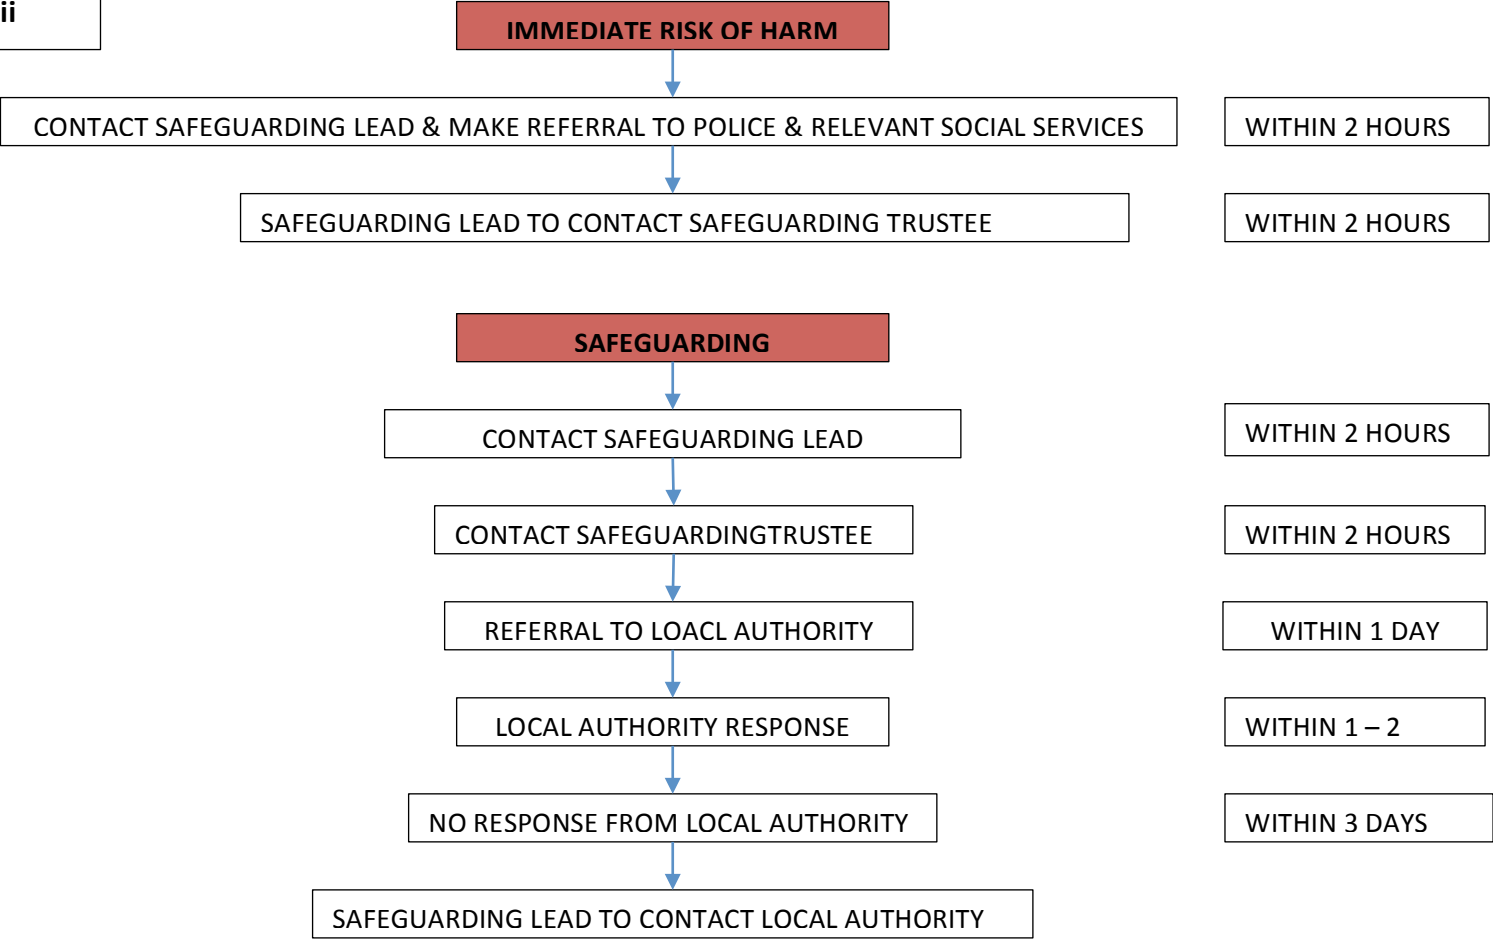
ii

IMMEDIATE RISK OF HARM

CONTACT SAFEGUARDING LEAD & MAKE REFERRAL TO POLICE & RELEVANT SOCIAL SERVICES

WITHIN 2 HOURS

SAFEGUARDING LEAD TO CONTACT SAFEGUARDING TRUSTEE

WITHIN 2 HOURS

SAFEGUARDING

CONTACT SAFEGUARDING LEAD

WITHIN 2 HOURS

CONTACT SAFEGUARDINGTRUSTEE

WITHIN 2 HOURS

REFERRAL TO LOACL AUTHORITY

WITHIN 1 DAY

LOCAL AUTHORITY RESPONSE

WITHIN 1 – 2

NO RESPONSE FROM LOCAL AUTHORITY

WITHIN 3 DAYS

SAFEGUARDING LEAD TO CONTACT LOCAL AUTHORITY